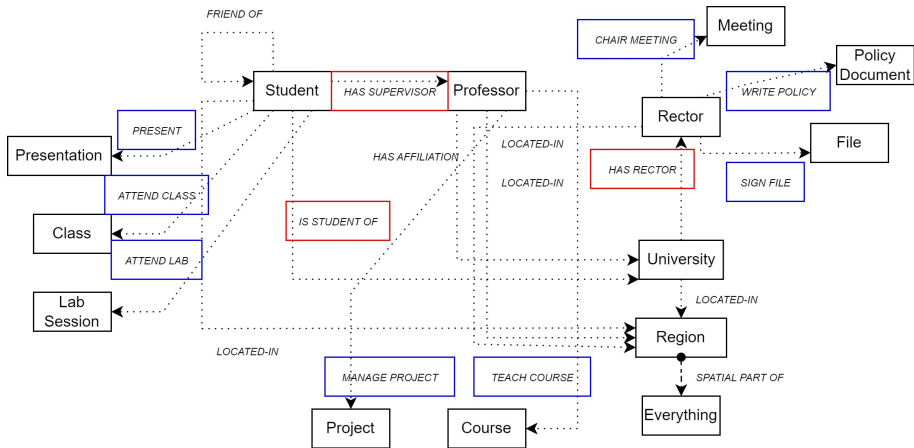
FRIEND OF

Student

HAS SUPERVISOR

Professor

CHAIR MEETING

Meeting

WRITE POLICY

Policy Document

Rector

File

SIGN FILE

PRESENT

Presentation

ATTEND CLASS

Class

ATTEND LAB

Lab Session

HAS AFFILIATION

LOCATED-IN

LOCATED-IN

HAS RECTOR

IS STUDENT OF

University

LOCATED-IN

Region

LOCATED-IN

MANAGE PROJECT

TEACH COURSE

SPATIAL PART OF

Everything

Project

Course